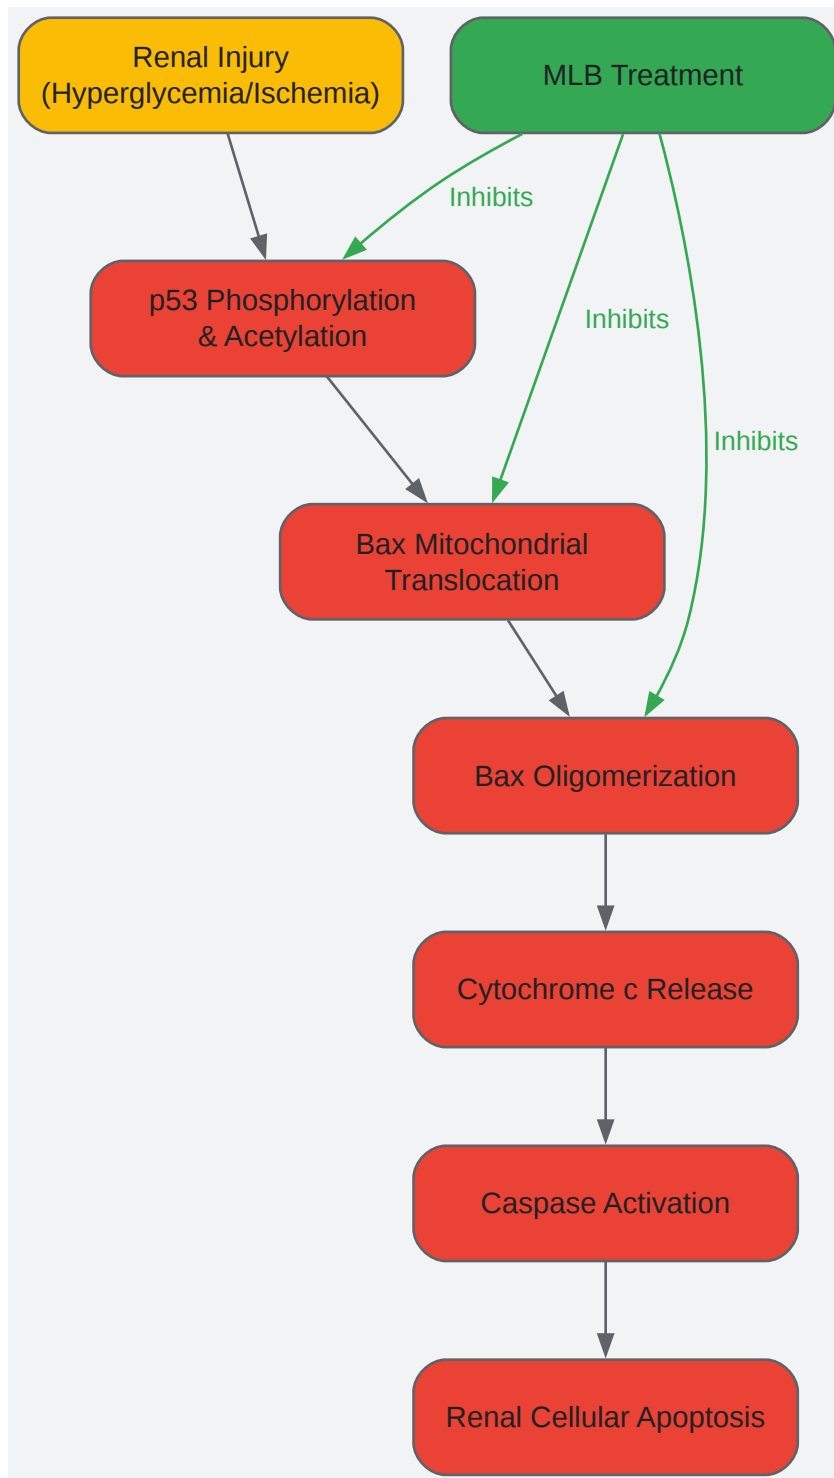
Renal Injury (Hyperglycemia/Ischemia)

MLB Treatment

Inhibits

p53 Phosphorylation & Acetylation

Inhibits

Inhibits

Bax Mitochondrial Translocation

Bax Oligomerization

Cytochrome c Release

Caspase Activation

Renal Cellular Apoptosis